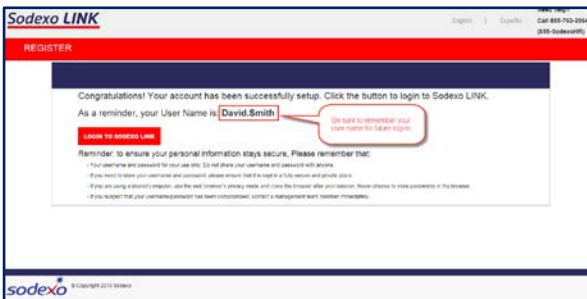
Sodexo LINK

English | Español

Need Help?
Call 855-763-3964
(855-SodexoHR)

REGISTER

Congratulations! Your account has been successfully setup. Click the button to login to Sodexo LINK.

As a reminder, your User Name is: David.Smith

Be sure to remember your user name for future logins

LOGIN TO SODEXO LINK

Reminder: to ensure your personal information stays secure, Please remember that:

• Your username and password for your use only. Do not share your username and password with anyone.
• If you need to store your username and password, please ensure that it is kept in a fully secure and private place.
• If you are using a shared computer, use the web browser's privacy mode and close the browser after your session. Never choose to store passwords in the browser.
• If you suspect that your username/password has been compromised, contact a management team member immediately.

sodexo © Copyright 2013 Sodexo